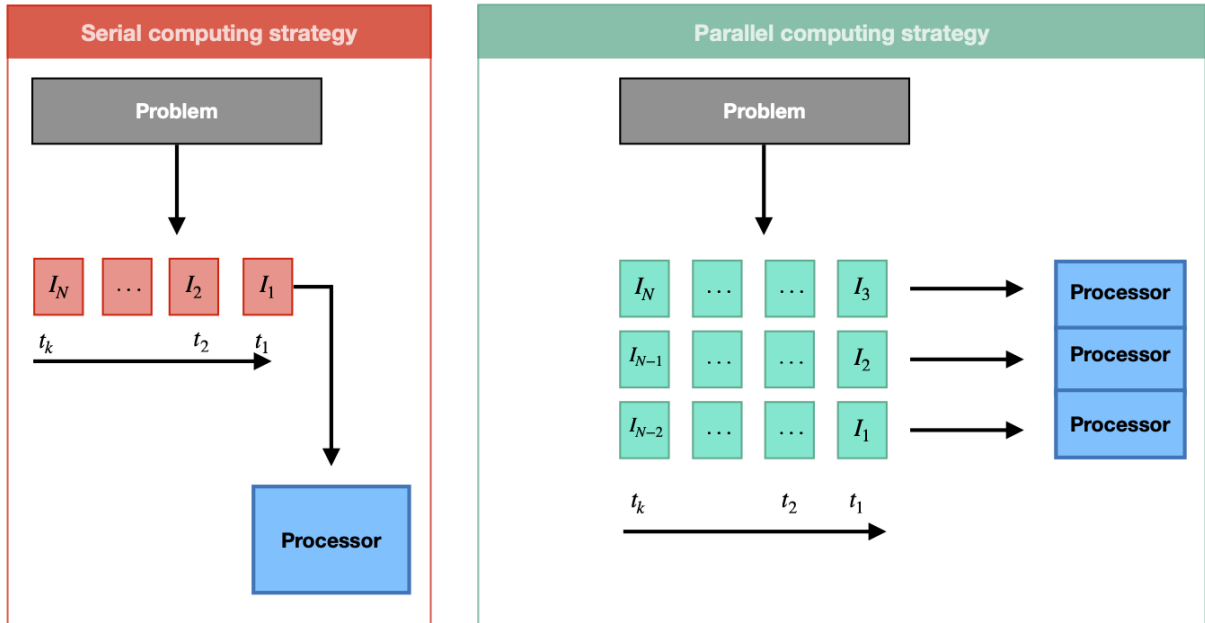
Serial computing strategy

Problem

$I_N$ $\dots$ $I_2$ $I_1$

$t_k$ $t_2$ $t_1$

Processor

Parallel computing strategy

Problem

$I_N$ $\dots$ $\dots$ $I_3$

$I_{N-1}$ $\dots$ $\dots$ $I_2$

$I_{N-2}$ $\dots$ $\dots$ $I_1$

Processor

Processor

Processor

$t_k$ $t_2$ $t_1$